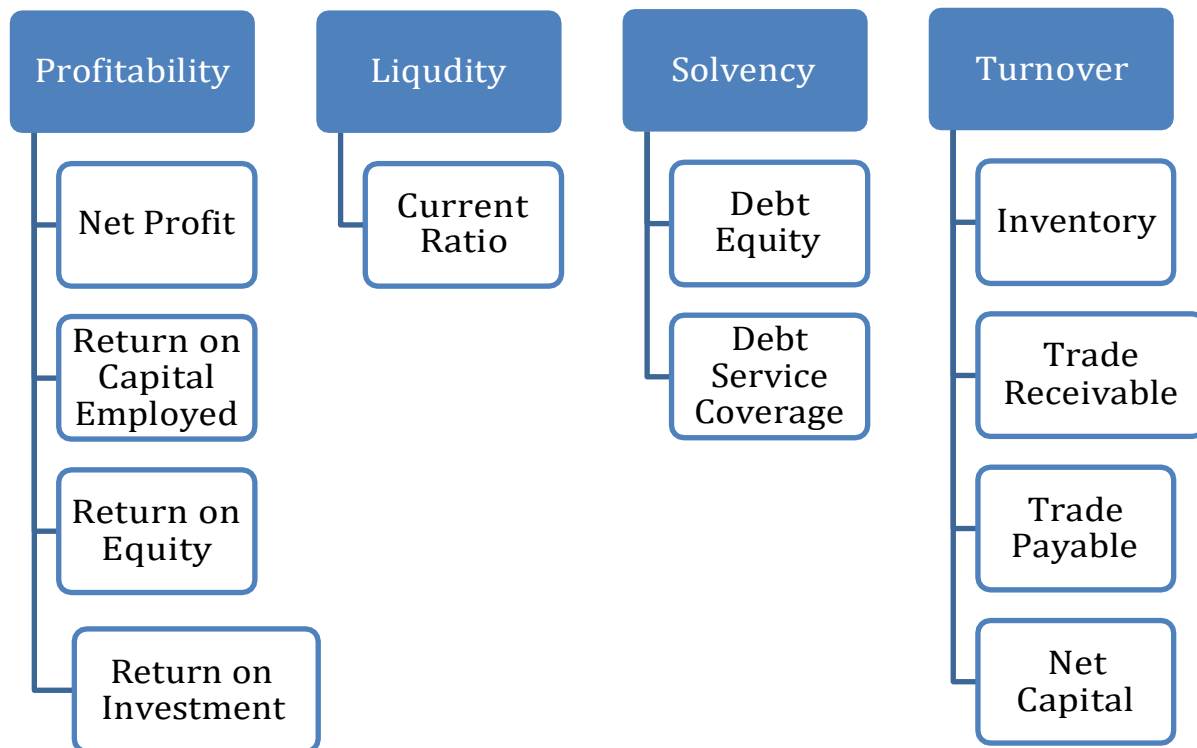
Profitability

Net Profit

Return on Capital Employed

Return on Equity

Return on Investment

Liqudity

Current Ratio

Solvency

Debt Equity

Debt Service Coverage

Turnover

Inventory

Trade Receivable

Trade Payable

Net Capital